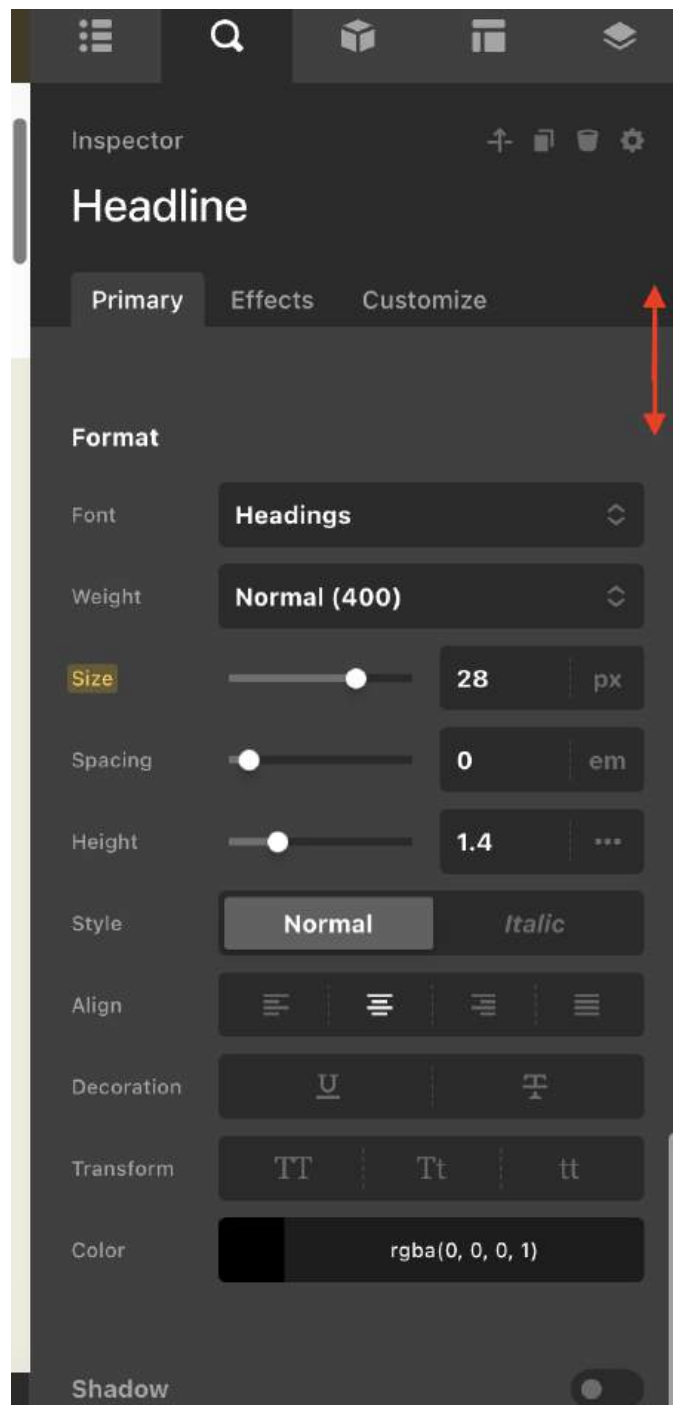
Inspector

Headline

Primary Effects Customize

Format

Font Headings

Weight Normal (400)

Size 28 px

Spacing 0 em

Height 1.4 •••

Style Normal Italic

Align

Decoration U

Transform TT Tt tt

Color rgba(0, 0, 0, 1)

Shadow